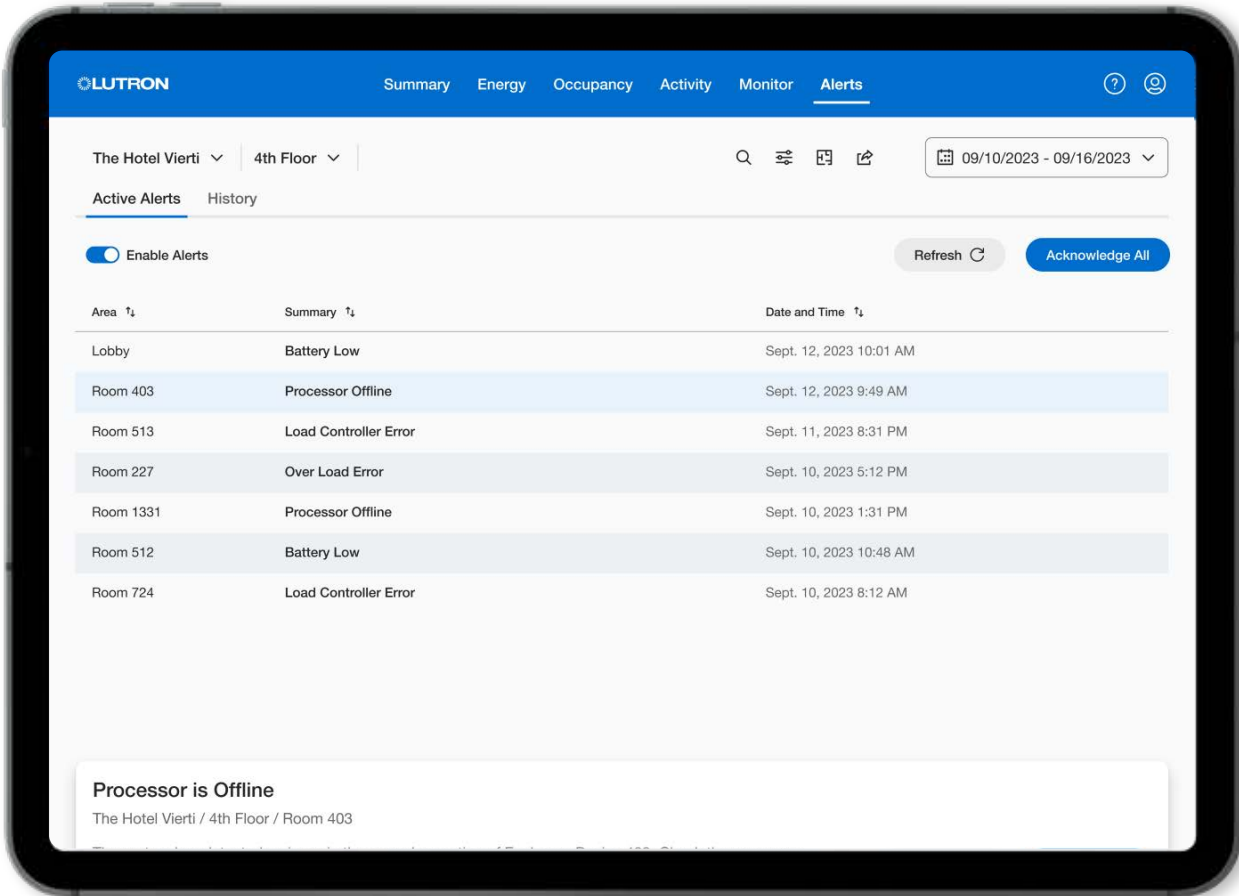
LUTRON

Summary Energy Occupancy Activity Monitor Alerts

The Hotel Vierti 4th Floor

09/10/2023 - 09/16/2023

Active Alerts History

Enable Alerts

Refresh

Acknowledge All

| Area | Summary | Date and Time |
|---|---|---|
| Lobby | Battery Low | Sept. 12, 2023 10:01 AM |
| Room 403 | Processor Offline | Sept. 12, 2023 9:49 AM |
| Room 513 | Load Controller Error | Sept. 11, 2023 8:31 PM |
| Room 227 | Over Load Error | Sept. 10, 2023 5:12 PM |
| Room 1331 | Processor Offline | Sept. 10, 2023 1:31 PM |
| Room 512 | Battery Low | Sept. 10, 2023 10:48 AM |
| Room 724 | Load Controller Error | Sept. 10, 2023 8:12 AM |

Processor is Offline

The Hotel Vierti / 4th Floor / Room 403

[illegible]